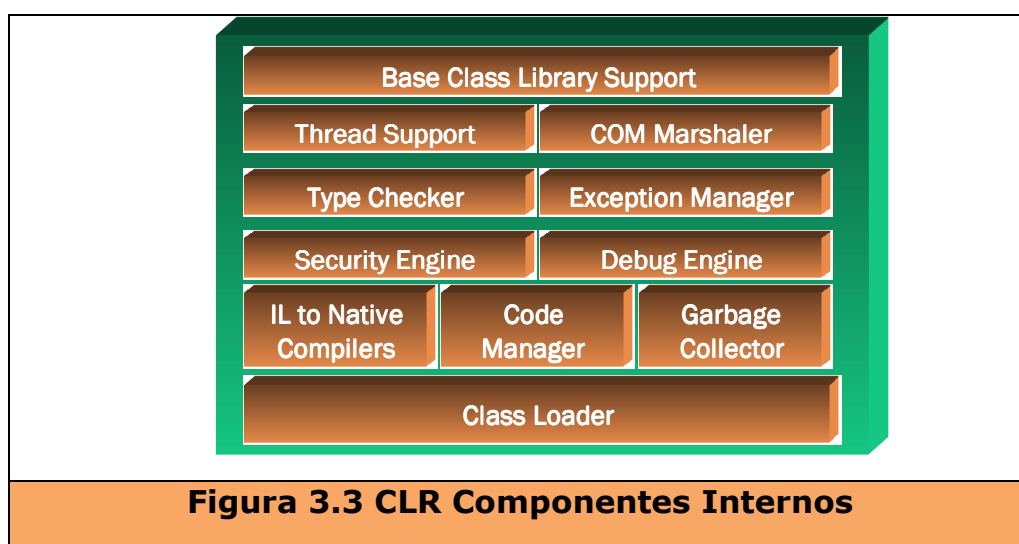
Base Class Library Support

Thread Support

COM Marshaler

Type Checker

Exception Manager

Security Engine

Debug Engine

IL to Native Compilers

Code Manager

Garbage Collector

Class Loader

Figura 3.3 CLR Componentes Internos